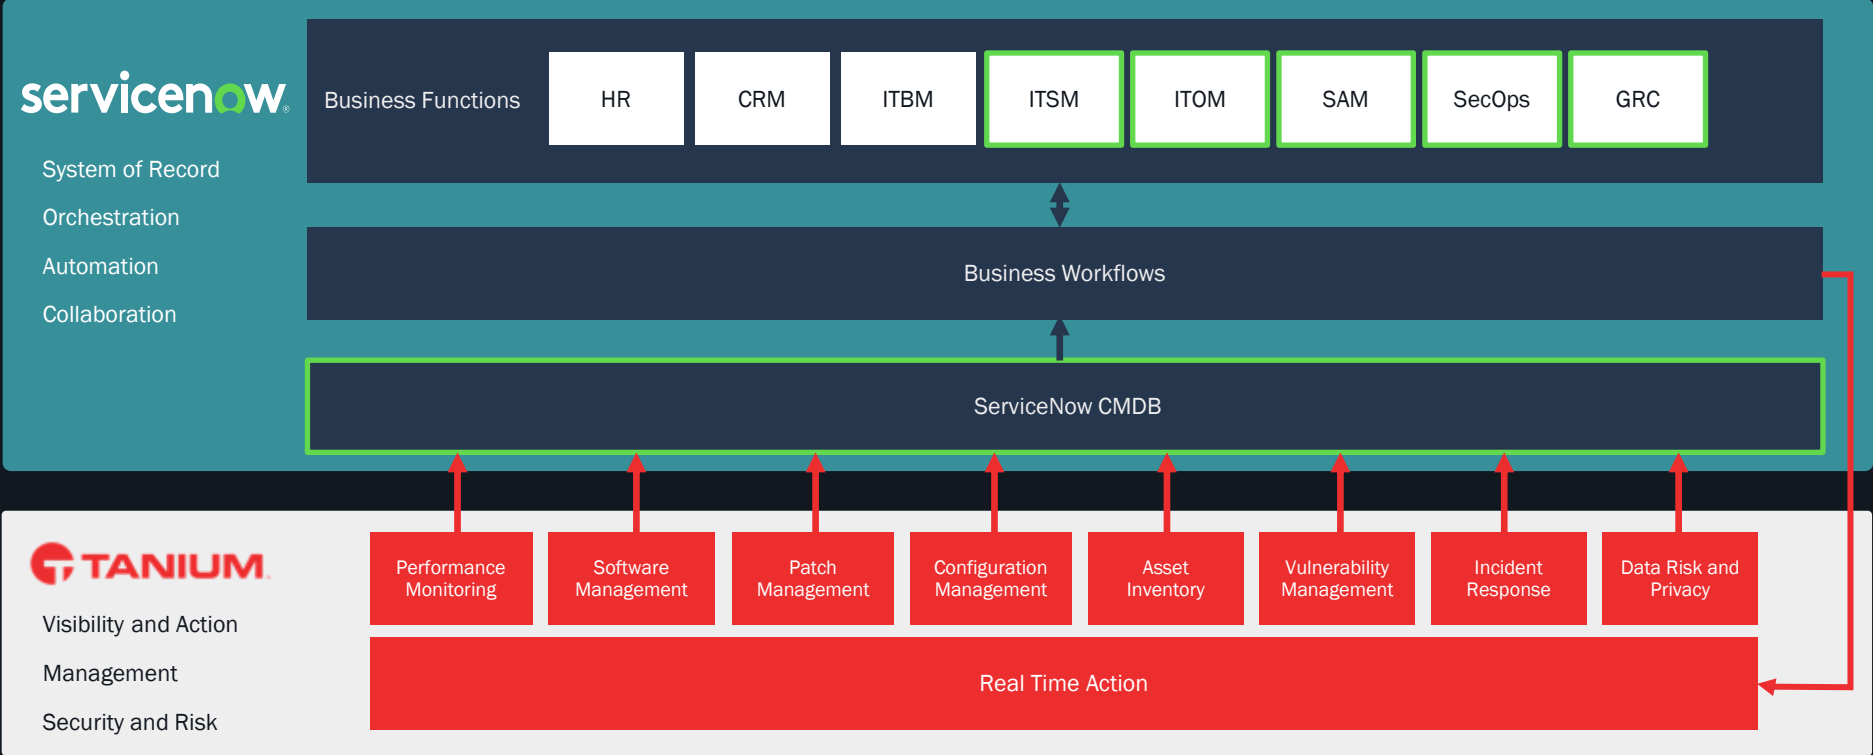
servicenow

System of Record

Orchestration

Automation

Collaboration

Business Functions

| HR | CRM | ITBM | ITSM | ITOM | SAM | SecOps | GRC |
|---|---|---|---|---|---|---|---|

Business Workflows

ServiceNow CMDB

TANIUM

Visibility and Action

Management

Security and Risk

| Performance Monitoring | Software Management | Patch Management | Configuration Management | Asset Inventory | Vulnerability Management | Incident Response | Data Risk and Privacy |
|---|---|---|---|---|---|---|---|

Real Time Action